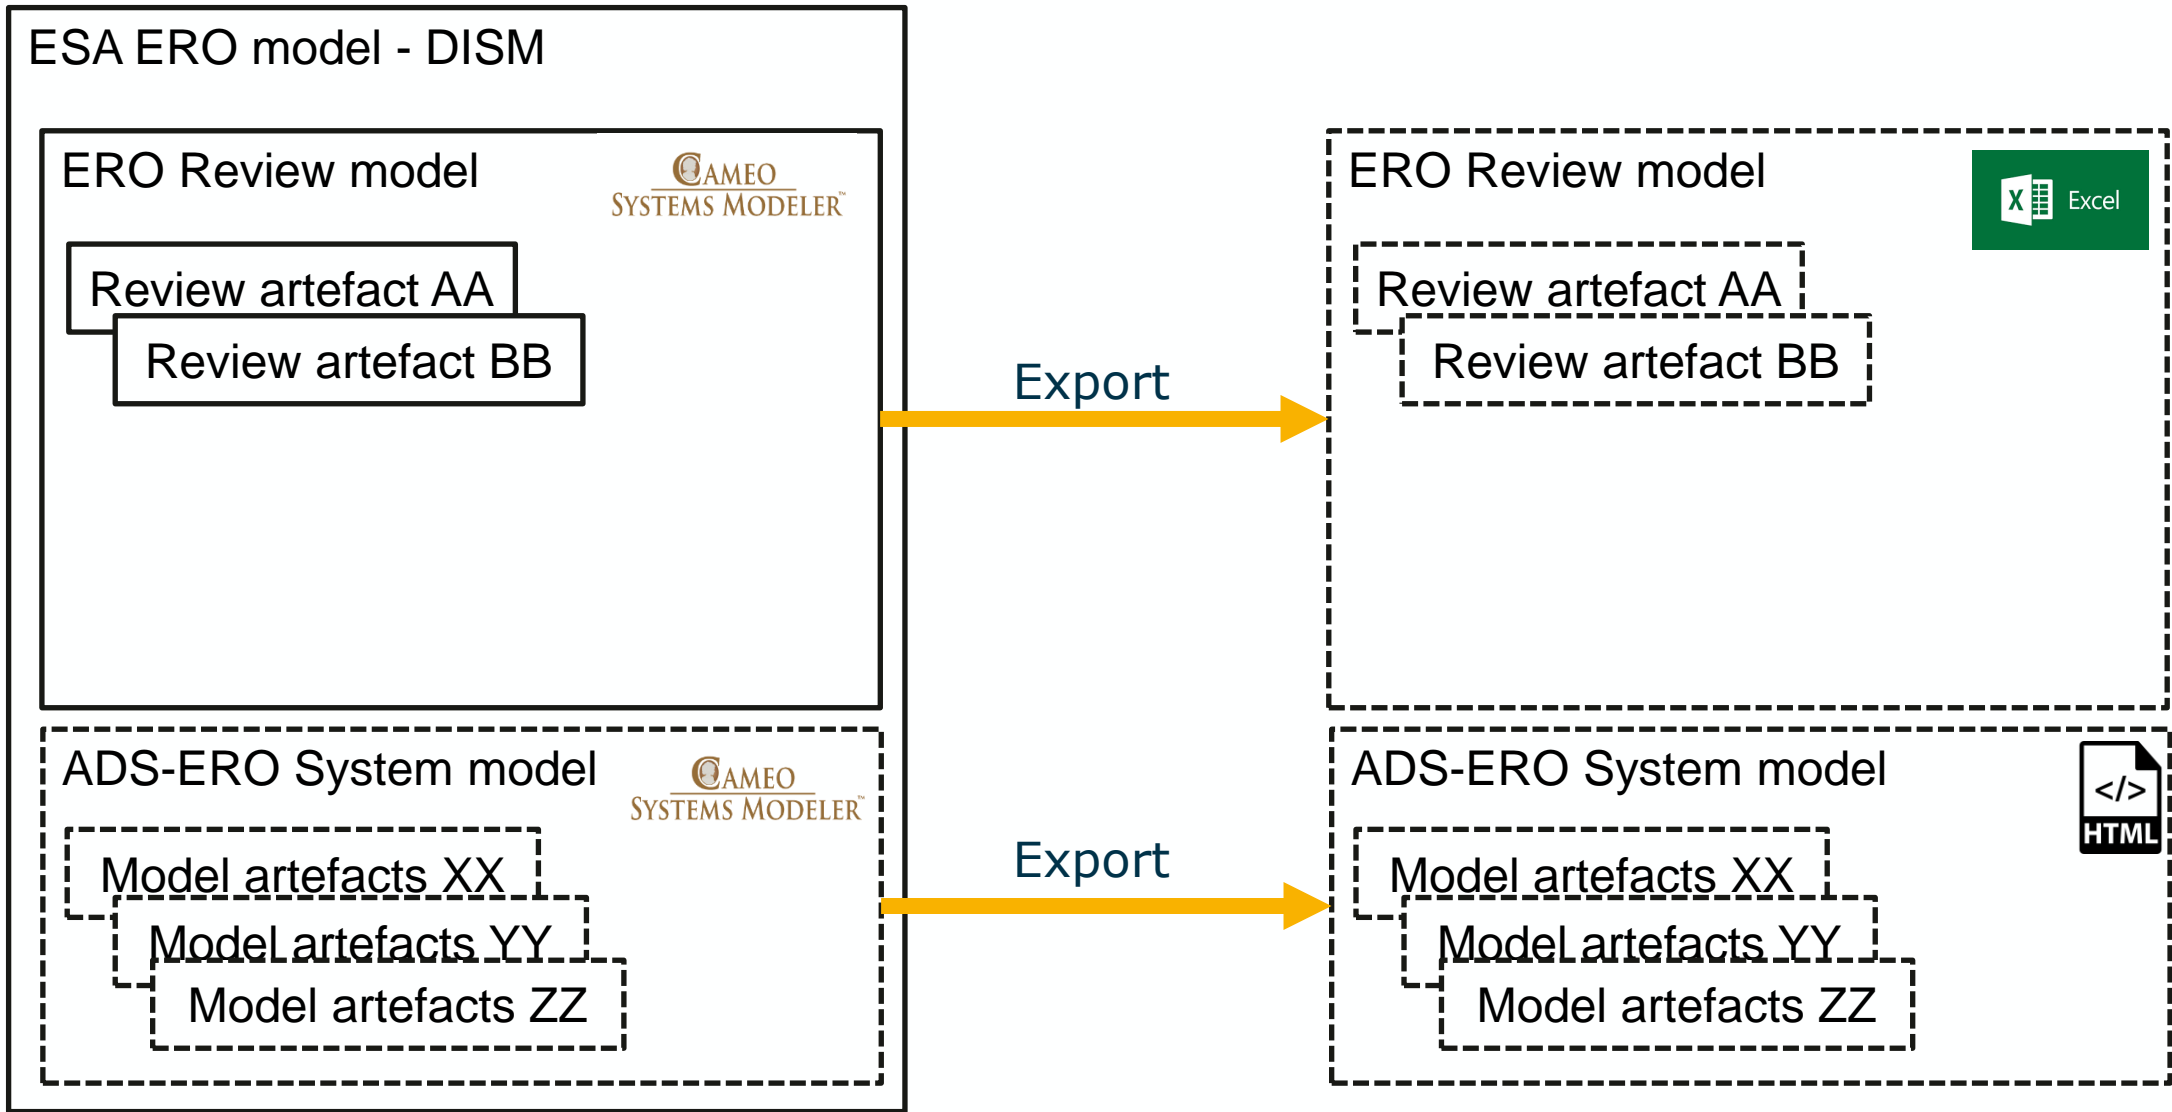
ESA ERO model - DISM

ERO Review model

CAMEO SYSTEMS MODELER™

Review artefact AA

Review artefact BB

ADS-ERO System model

CAMEO SYSTEMS MODELER™

Model artefacts XX

Model artefacts YY

Model artefacts ZZ

Export

Export

ERO Review model

Excel

Review artefact AA

Review artefact BB

ADS-ERO System model

</>

HTML

Model artefacts XX

Model artefacts YY

Model artefacts ZZ